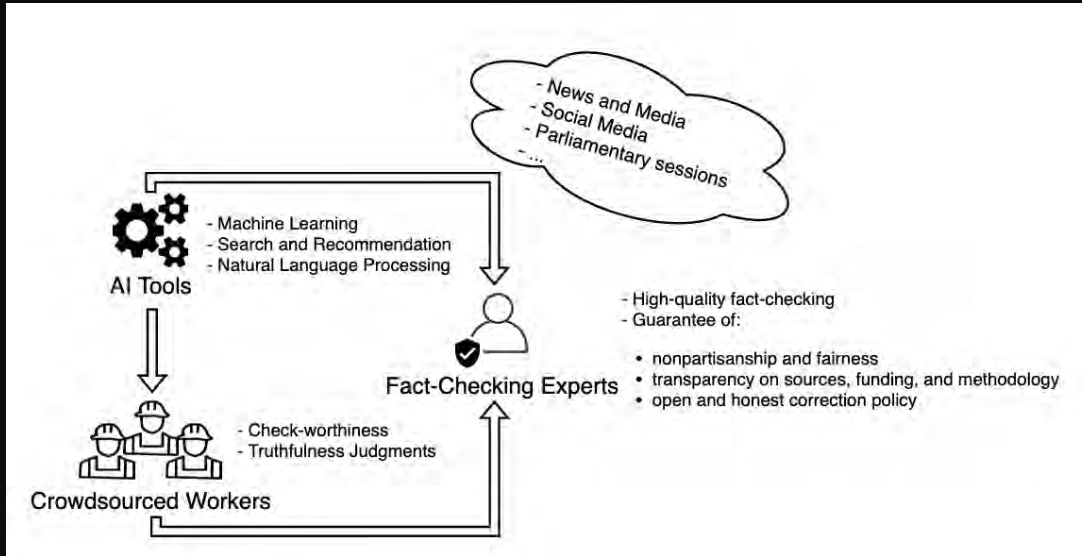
- News and Media
- Social Media
- Parliamentary sessions
- ...

AI Tools

- Machine Learning
- Search and Recommendation
- Natural Language Processing

Fact-Checking Experts

- High-quality fact-checking
- Guarantee of:

• nonpartisanship and fairness
• transparency on sources, funding, and methodology
• open and honest correction policy

Crowdsourced Workers

- Check-worthiness
- Truthfulness Judgments